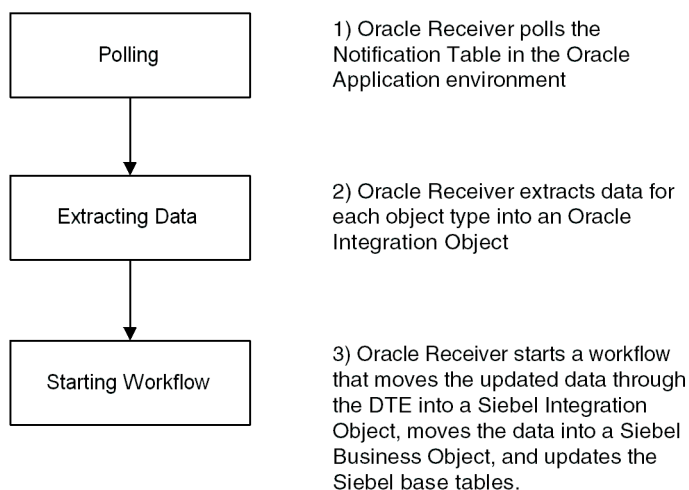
Polling

1) Oracle Receiver polls the Notification Table in the Oracle Application environment

Extracting Data

2) Oracle Receiver extracts data for each object type into an Oracle Integration Object

Starting Workflow

3) Oracle Receiver starts a workflow that moves the updated data through the DTE into a Siebel Integration Object, moves the data into a Siebel Business Object, and updates the Siebel base tables.